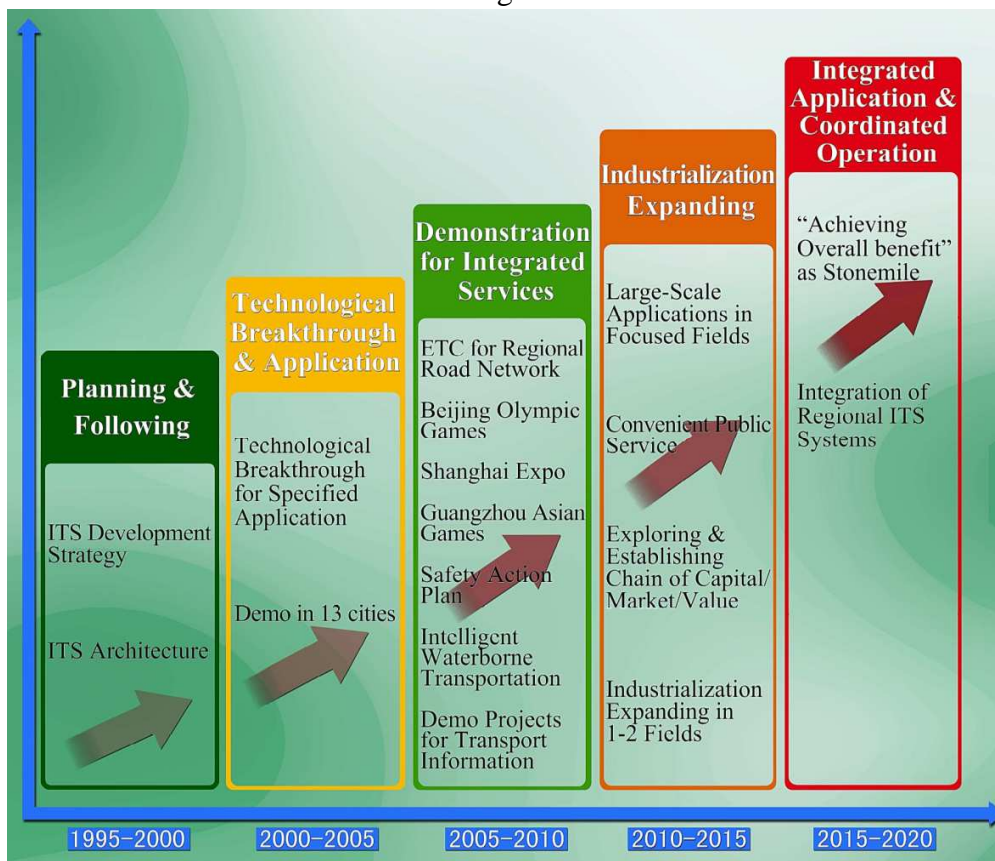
Planning & Following

ITS Development Strategy

ITS Architecture

Technological Breakthrough & Application

Technological Breakthrough for Specified Application

Demo in 13 cities

Demonstration for Integrated Services

ETC for Regional Road Network

Beijing Olympic Games

Shanghai Expo

Guangzhou Asian Games

Safety Action Plan

Intelligent Waterborne Transportation

Demo Projects for Transport Information

Industrialization Expanding

Large-Scale Applications in Focused Fields

Convenient Public Service

Exploring & Establishing Chain of Capital/ Market/Value

Industrialization Expanding in 1-2 Fields

Integrated Application & Coordinated Operation

"Achieving Overall benefit" as Stonemile

Integration of Regional ITS Systems

1995-2000

2000-2005

2005-2010

2010-2015

2015-2020